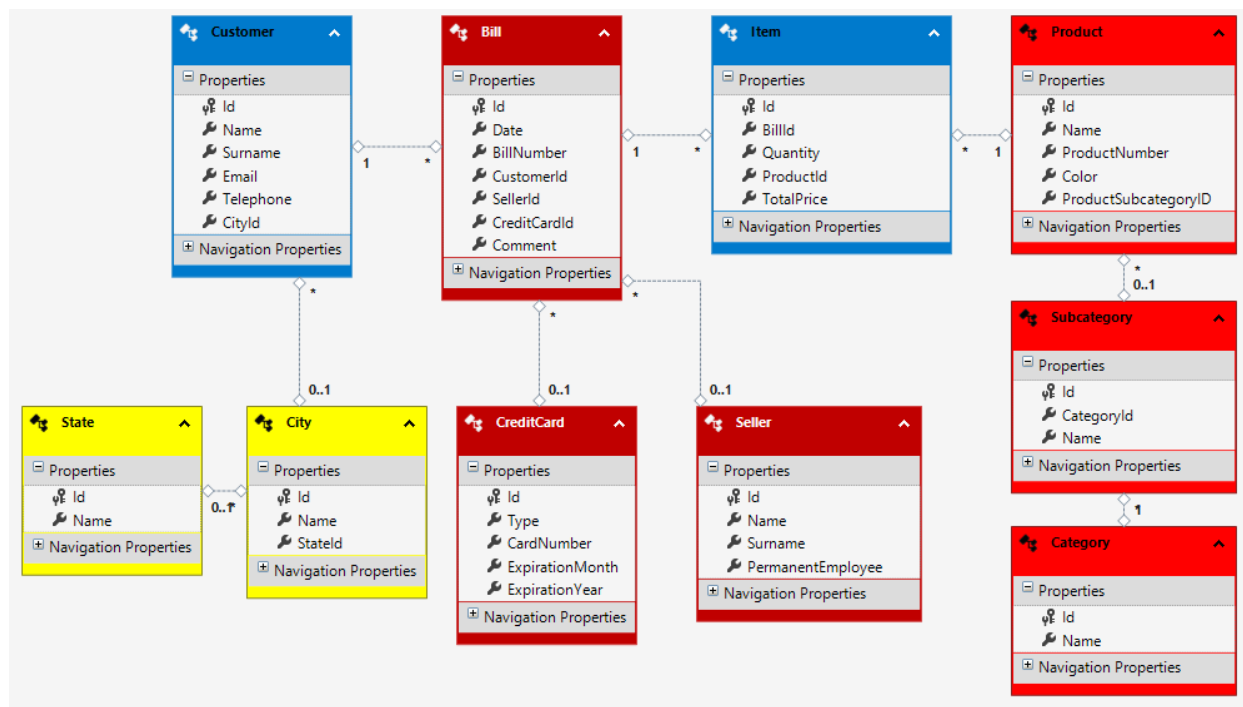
Customer
Properties
Id
Name
Surname
Email
Telephone
CityId
Navigation Properties

Bill
Properties
Id
Date
BillNumber
CustomerId
SellerId
CreditCardId
Comment
Navigation Properties

Item
Properties
Id
BillId
Quantity
ProductId
TotalPrice
Navigation Properties

Product
Properties
Id
Name
ProductNumber
Color
ProductSubcategoryID
Navigation Properties

1 *
1 *
* 1

*
0..1

Subcategory
Properties
Id
CategoryId
Name
Navigation Properties

*
1

Category
Properties
Id
Name
Navigation Properties

*
0..1
*
0..1
*
0..1

State
Properties
Id
Name
Navigation Properties

0..1

City
Properties
Id
Name
StateId
Navigation Properties

CreditCard
Properties
Id
Type
CardNumber
ExpirationMonth
ExpirationYear
Navigation Properties

Seller
Properties
Id
Name
Surname
PermanentEmployee
Navigation Properties